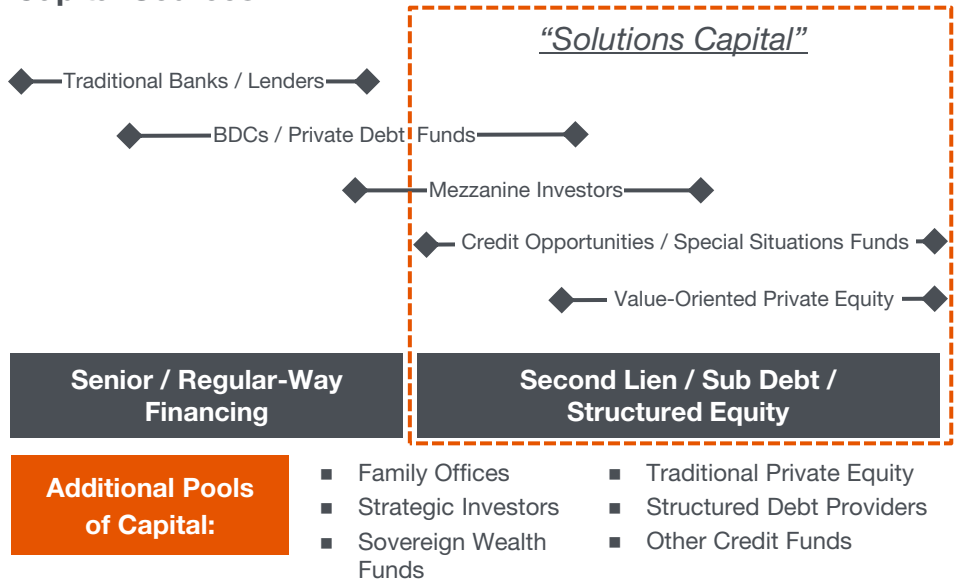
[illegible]

*“Solutions Capital”*

Traditional Banks / Lenders

BDCs / Private Debt Funds

Mezzanine Investors

Credit Opportunities / Special Situations Funds

Value-Oriented Private Equity

Senior / Regular-Way Financing

Second Lien / Sub Debt / Structured Equity

Additional Pools of Capital:

- Family Offices
- Strategic Investors
- Sovereign Wealth Funds

- Traditional Private Equity
- Structured Debt Providers
- Other Credit Funds